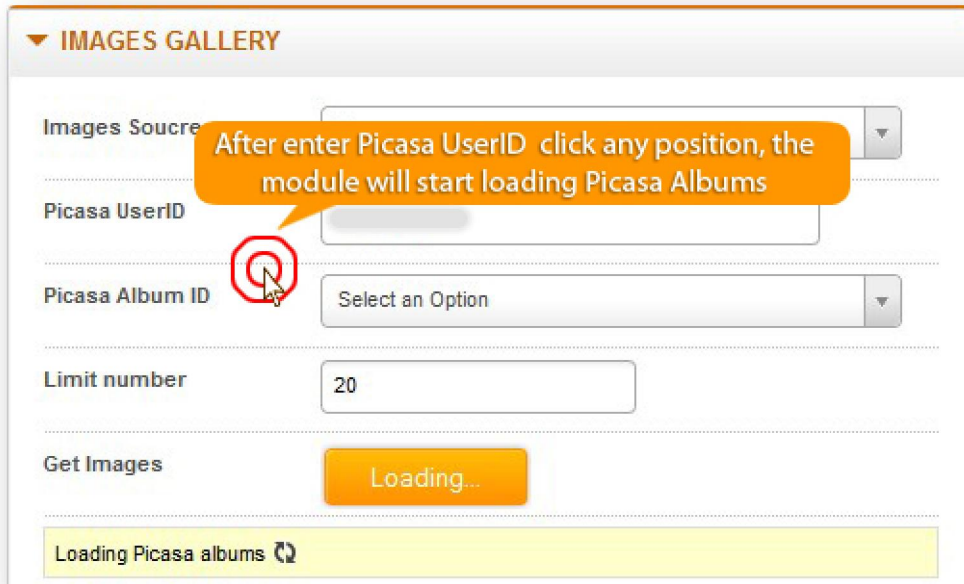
IMAGES GALLERY

Images Soucre

After enter Picasa UserID click any position, the module will start loading Picasa Albums

Picasa UserID

Picasa Album ID

Select an Option

Limit number

20

Get Images

Loading...

Loading Picasa albums